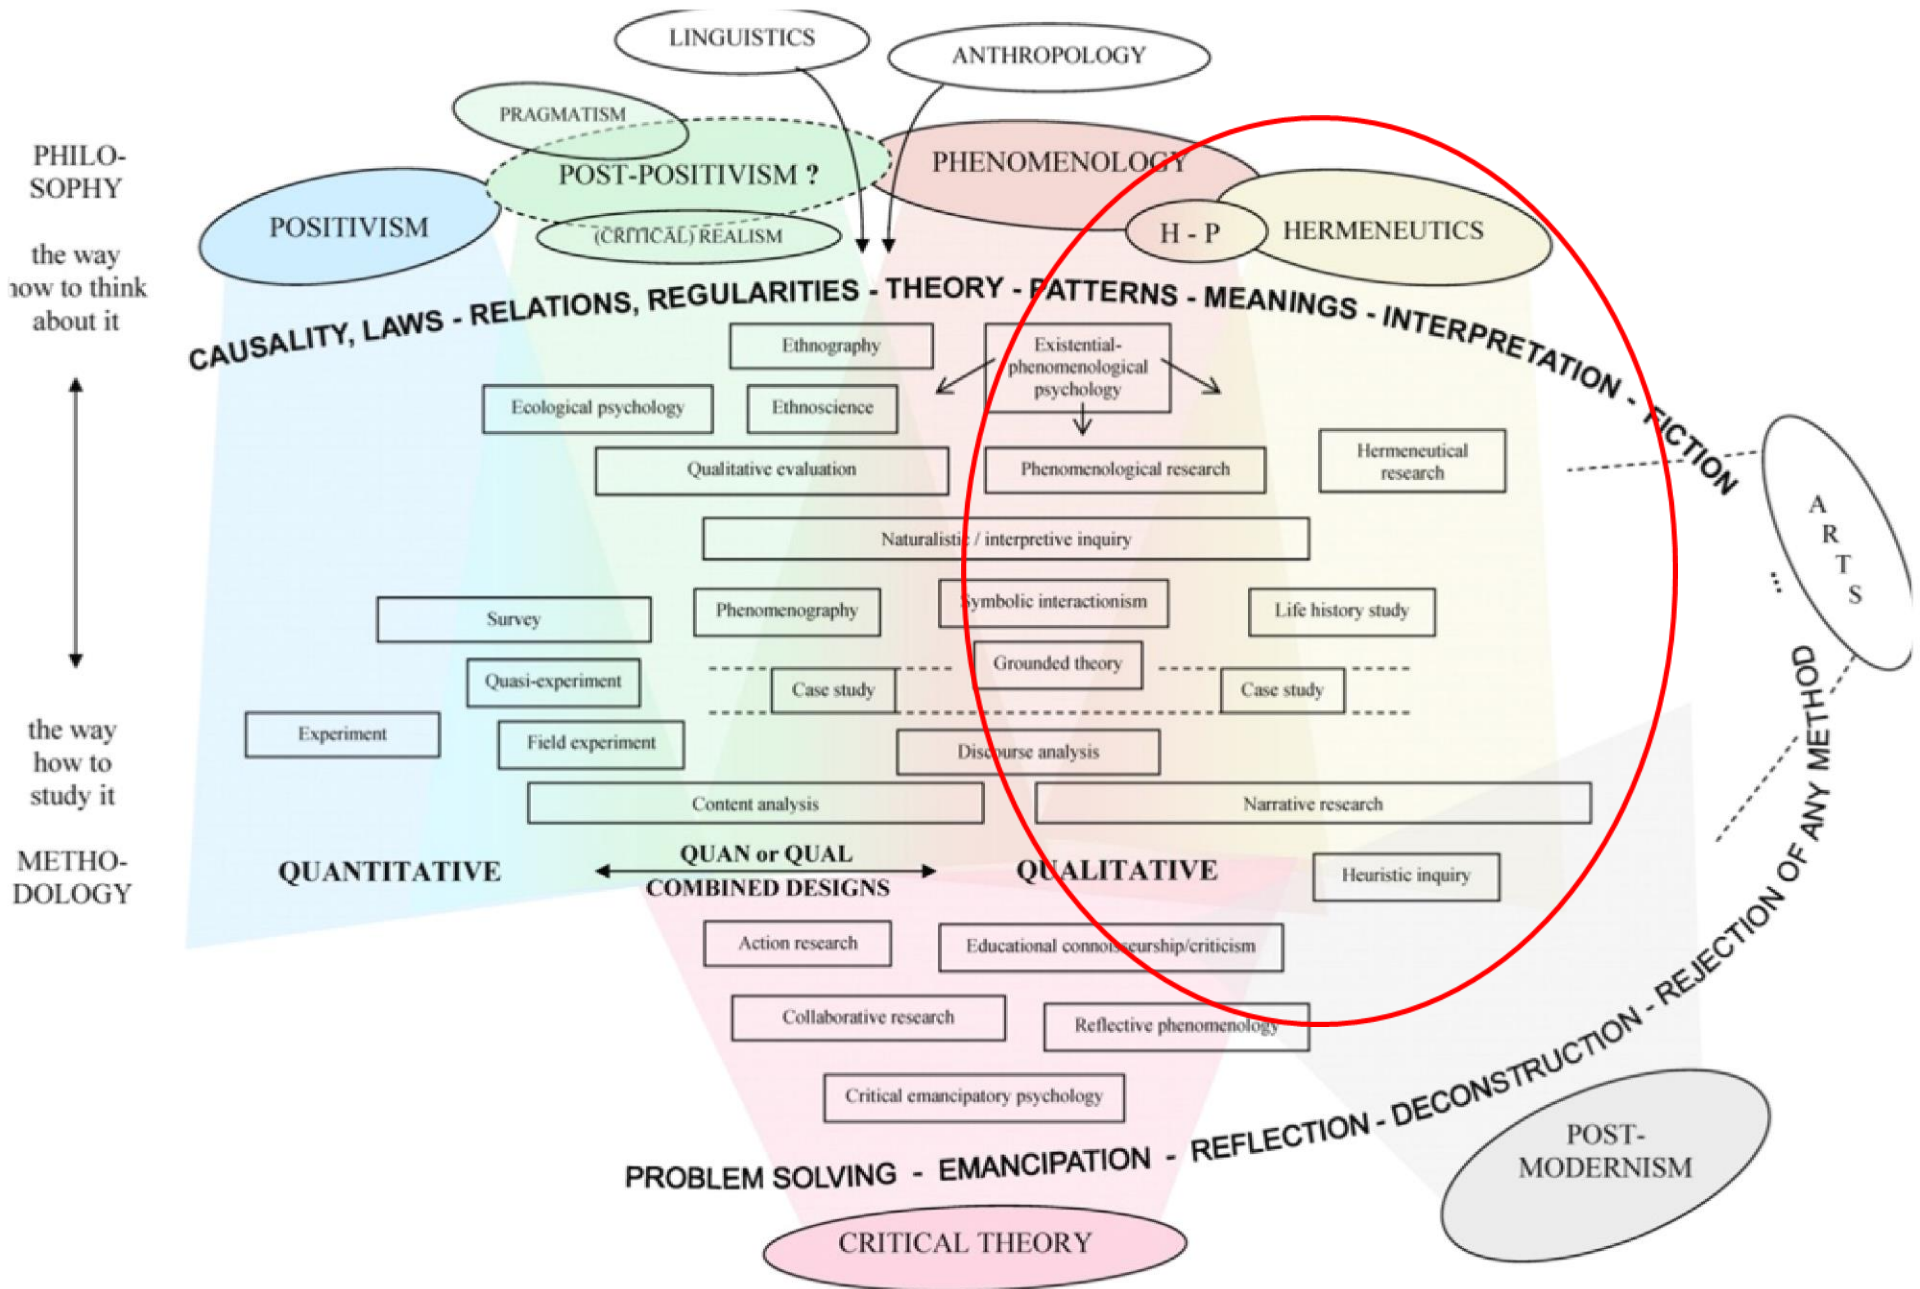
LINGUISTICS

ANTHROPOLOGY

PRAGMATISM

POST-POSITIVISM ?

PHENOMENOLOGY

PHILOSOPHY

the way now to think about it

POSITIVISM

(CRITICAL) REALISM

H - P

HERMENEUTICS

CAUSALITY, LAWS - RELATIONS, REGULARITIES - THEORY - PATTERNS - MEANINGS - INTERPRETATION - FICTION

Ethnography

Existential-phenomenological psychology

Ecological psychology

Ethnoscience

Qualitative evaluation

Phenomenological research

Hermeneutical research

A R T S

...

Naturalistic / interpretive inquiry

Survey

Phenomenography

Symbolic interactionism

Life history study

Quasi-experiment

Grounded theory

Case study

Case study

the way how to study it

Experiment

Field experiment

Discourse analysis

Content analysis

Narrative research

METHODOLOGY

QUANTITATIVE

QUAN or QUAL COMBINED DESIGNS

QUALITATIVE

Heuristic inquiry

Action research

Educational connoisseurship/criticism

Collaborative research

Reflective phenomenology

Critical emancipatory psychology

PROBLEM SOLVING - EMANCIPATION - REFLECTION - DECONSTRUCTION - REJECTION OF ANY METHOD

POST-MODERNISM

CRITICAL THEORY